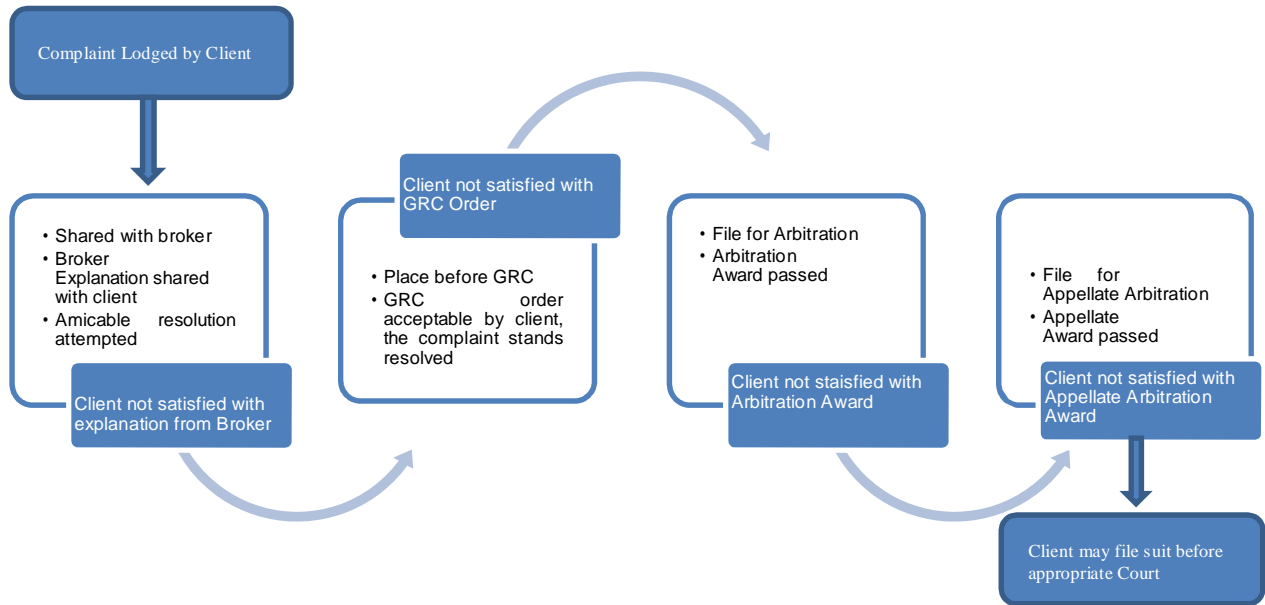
Complaint Lodged by Client

• Shared with broker
• Broker Explanation shared with client
• Amicable resolution attempted

Client not satisfied with explanation from Broker

Client not satisfied with GRC Order

• Place before GRC
• GRC order acceptable by client, the complaint stands resolved

• File for Arbitration
• Arbitration Award passed

Client not staisfied with Arbitration Award

• File for Appellate Arbitration
• Appellate Award passed

Client not satisfied with Appellate Arbitration Award

Client may file suit before appropriate Court